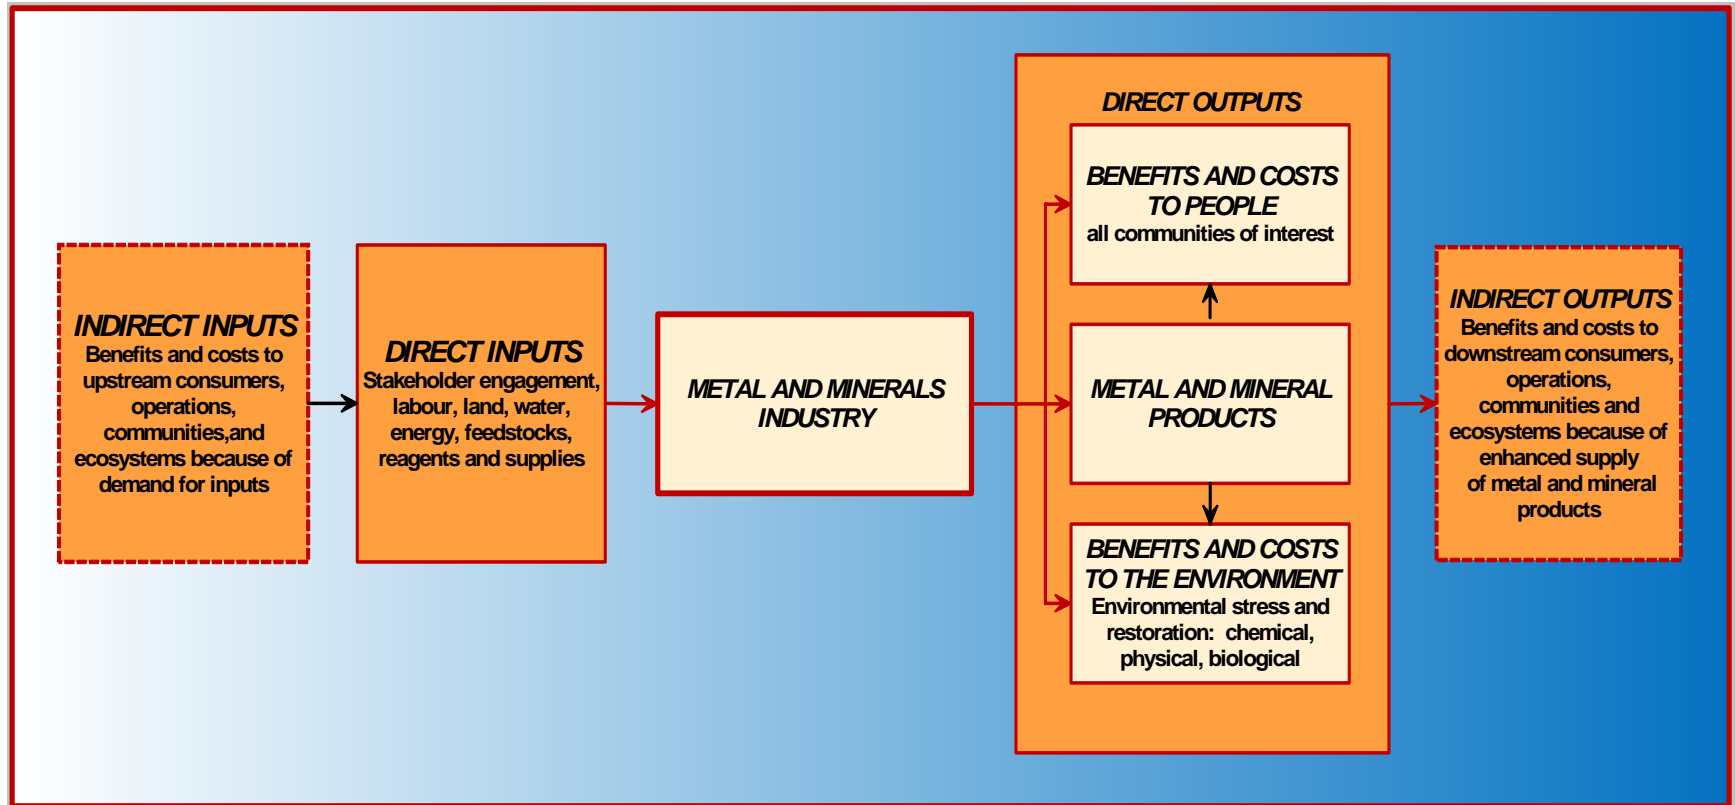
INDIRECT INPUTS
Benefits and costs to upstream consumers, operations, communities,and ecosystems because of demand for inputs

DIRECT INPUTS
Stakeholder engagement, labour, land, water, energy, feedstocks, reagents and supplies

METAL AND MINERALS INDUSTRY

DIRECT OUTPUTS

BENEFITS AND COSTS TO PEOPLE
all communities of interest

METAL AND MINERAL PRODUCTS

BENEFITS AND COSTS TO THE ENVIRONMENT
Environmental stress and restoration: chemical, physical, biological

INDIRECT OUTPUTS
Benefits and costs to downstream consumers, operations, communities and ecosystems because of enhanced supply of metal and mineral products